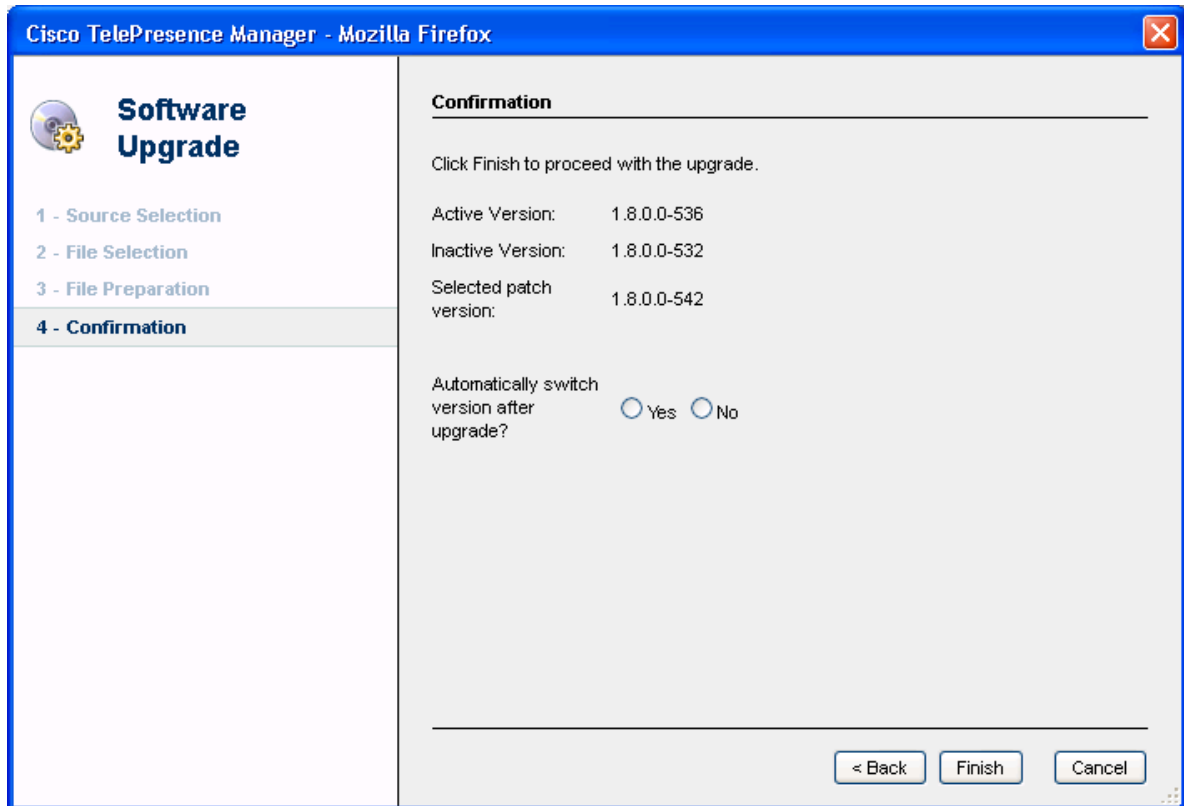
Cisco TelePresence Manager - Mozilla Firefox

Software Upgrade

1 - Source Selection
2 - File Selection
3 - File Preparation
4 - Confirmation

Confirmation

Click Finish to proceed with the upgrade.

Active Version: 1.8.0.0-536
Inactive Version: 1.8.0.0-532
Selected patch version: 1.8.0.0-542

Automatically switch version after upgrade? Yes No

< Back Finish Cancel